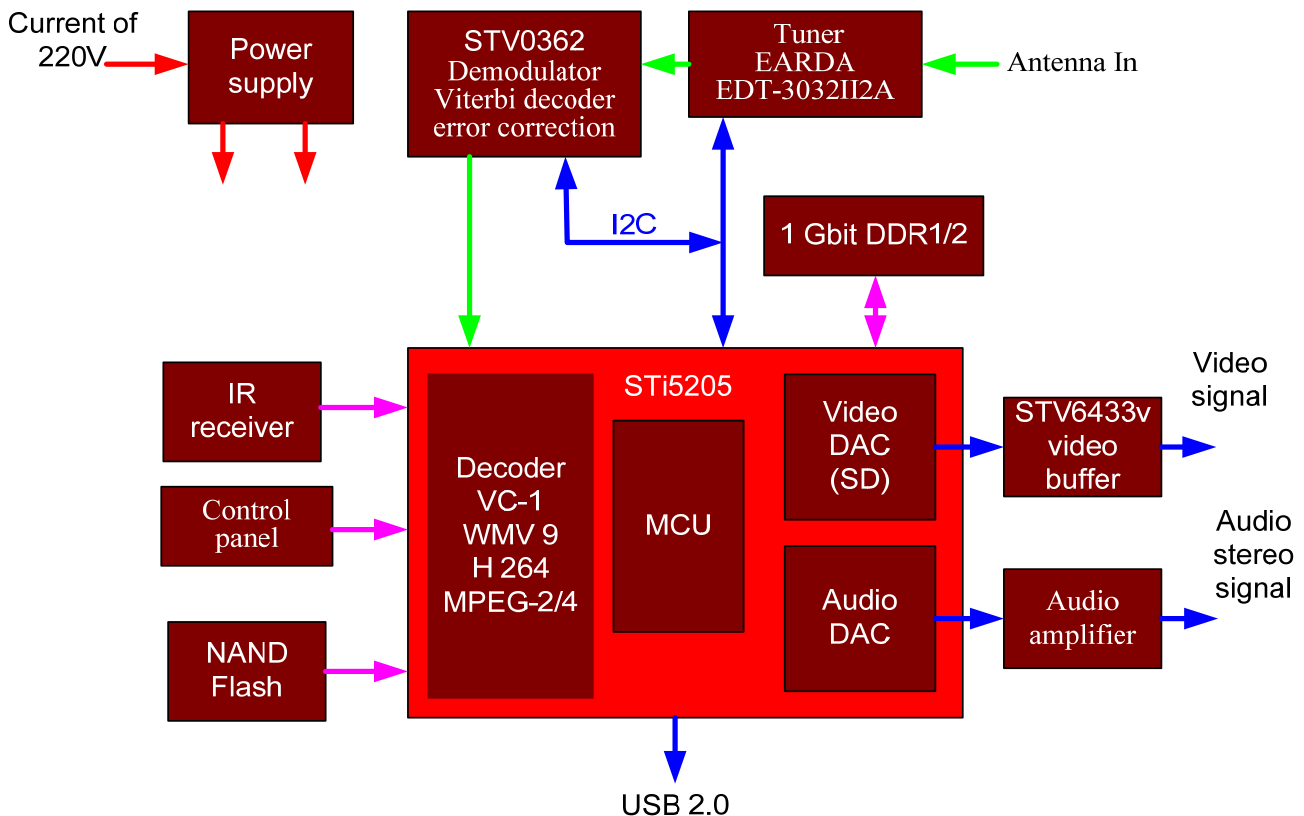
Current of 220V

Power supply

STV0362 Demodulator Viterbi decoder error correction

Tuner EARDA EDT-3032II2A

Antenna In

I2C

1 Gbit DDR1/2

IR receiver

Control panel

NAND Flash

STi5205

Decoder VC-1 WMV 9 H 264 MPEG-2/4

MCU

Video DAC (SD)

Audio DAC

STV6433v video buffer

Audio amplifier

Video signal

Audio stereo signal

USB 2.0